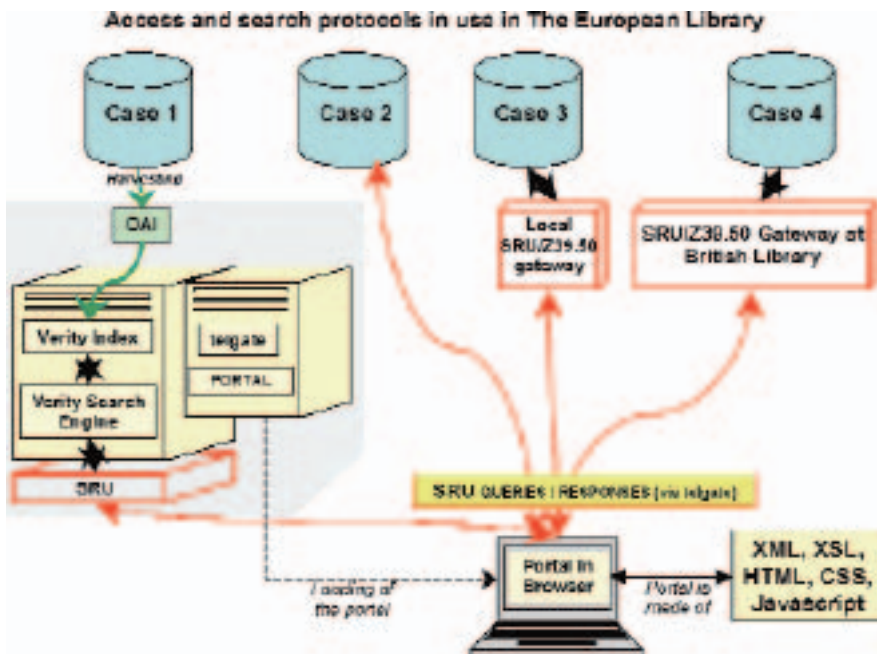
Access and search protocols in use in The European Library

Case 1

Case 2

Case 3

Case 4

Harvesting

OAI

Local SRU/Z39.50 gateway

SRU/Z39.50 Gateway at British Library

Verity Index

telgate

PORTAL

Verity Search Engine

SRU

SRU QUERIES / RESPONSES [via telgate]

Portal in Browser

Loading of the portal

Portal is made of

XML, XSL, HTML, CSS, Javascript